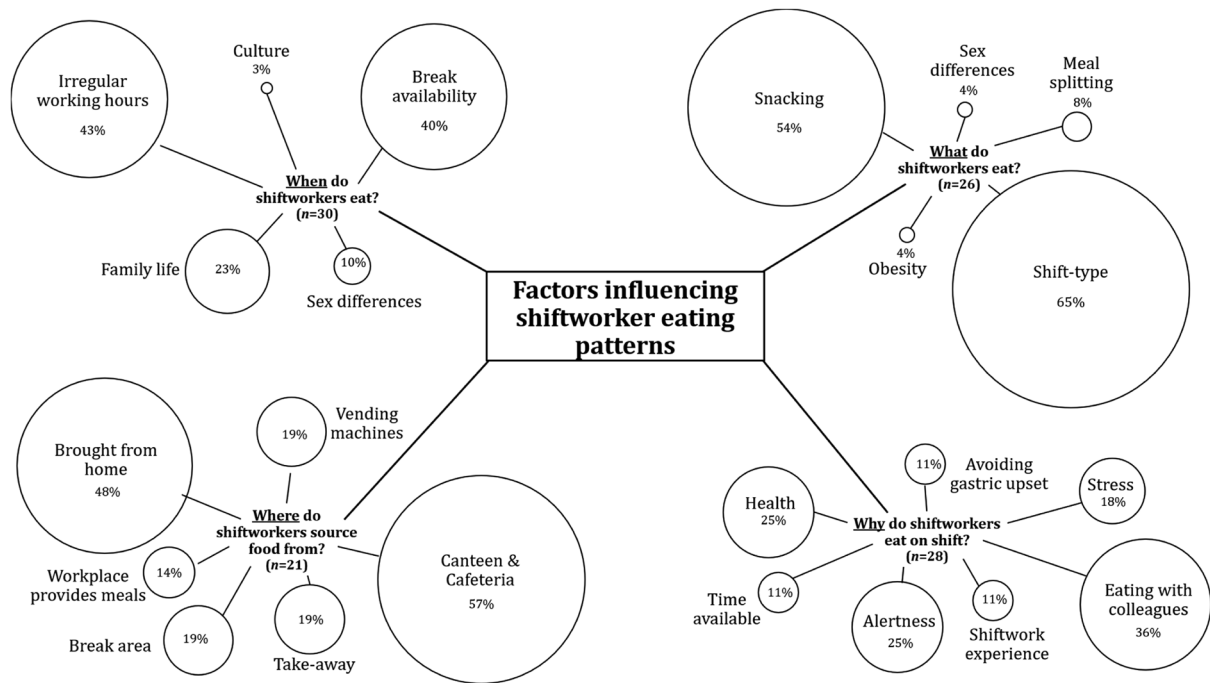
Irregular working hours
43%

Culture
3%

Break availability
40%

When do shiftworkers eat? ($n$=30)

Family life
23%

10%
Sex differences

Snacking
54%

Sex differences
4%

Meal splitting
8%

What do shiftworkers eat? ($n$=26)

4%
Obesity

Shift-type
65%

Factors influencing shiftworker eating patterns

Brought from home
48%

19%
Vending machines

Where do shiftworkers source food from? ($n$=21)

Workplace provides meals
14%

Break area
19%

19%
Take-away

Canteen & Cafeteria
57%

11%
Avoiding gastric upset

Health
25%

Stress
18%

Why do shiftworkers eat on shift? ($n$=28)

Time available
11%

Alertness
25%

11%
Shiftwork experience

Eating with colleagues
36%